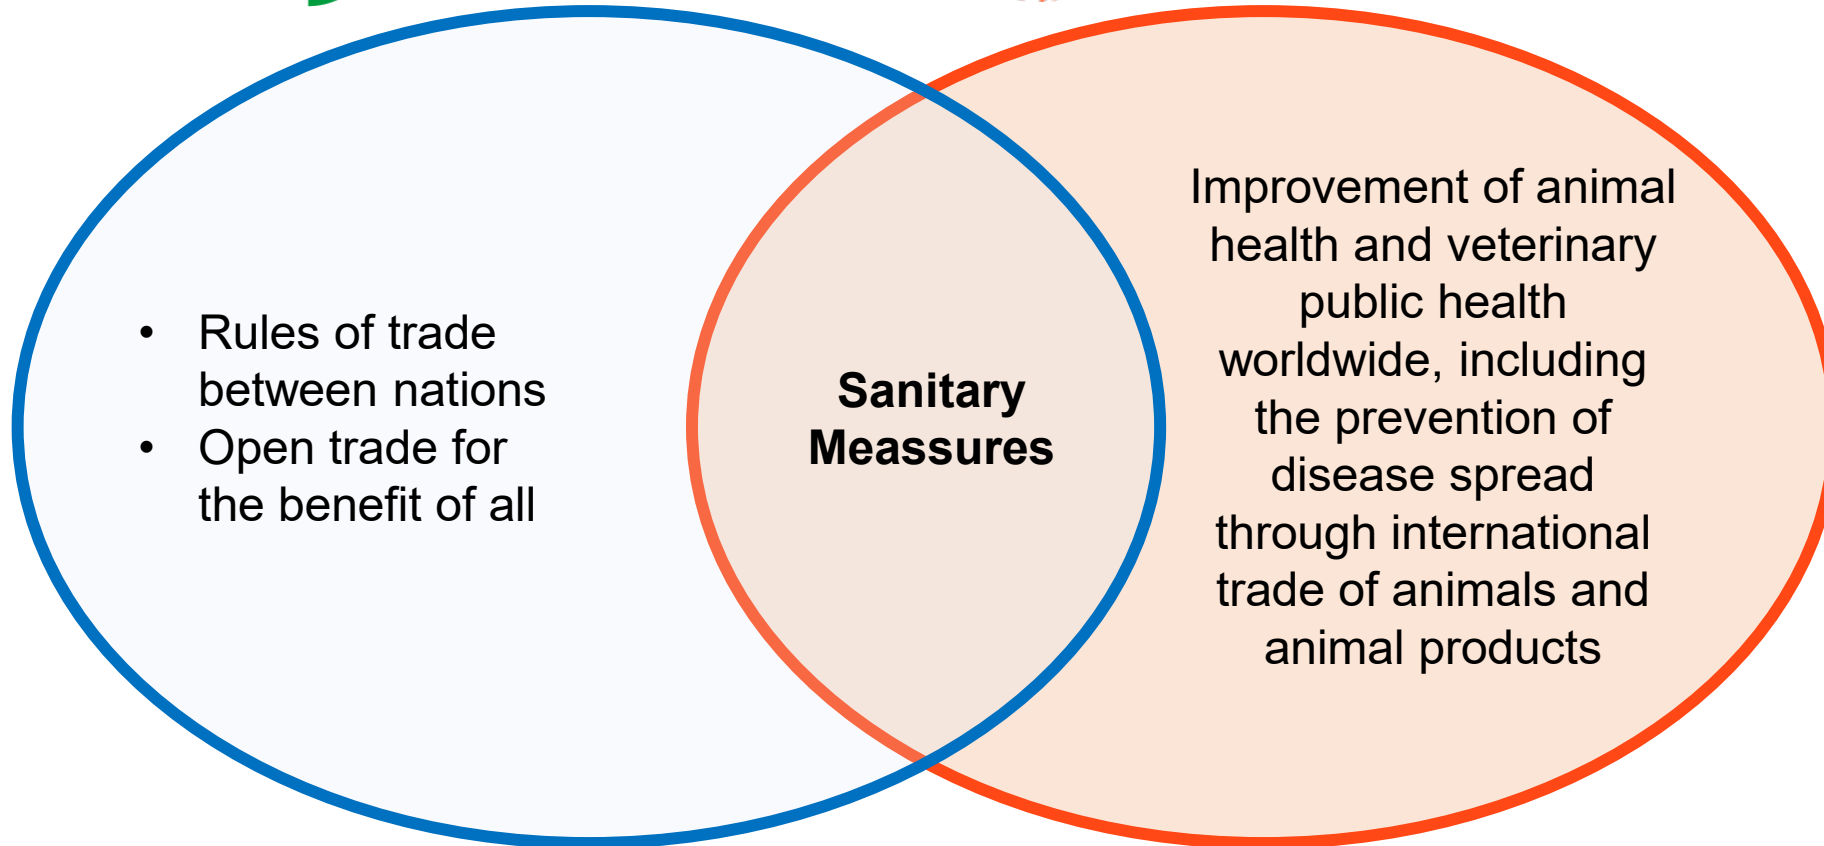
- Rules of trade between nations
- Open trade for the benefit of all

**Sanitary Meassures**

Improvement of animal health and veterinary public health worldwide, including the prevention of disease spread through international trade of animals and animal products